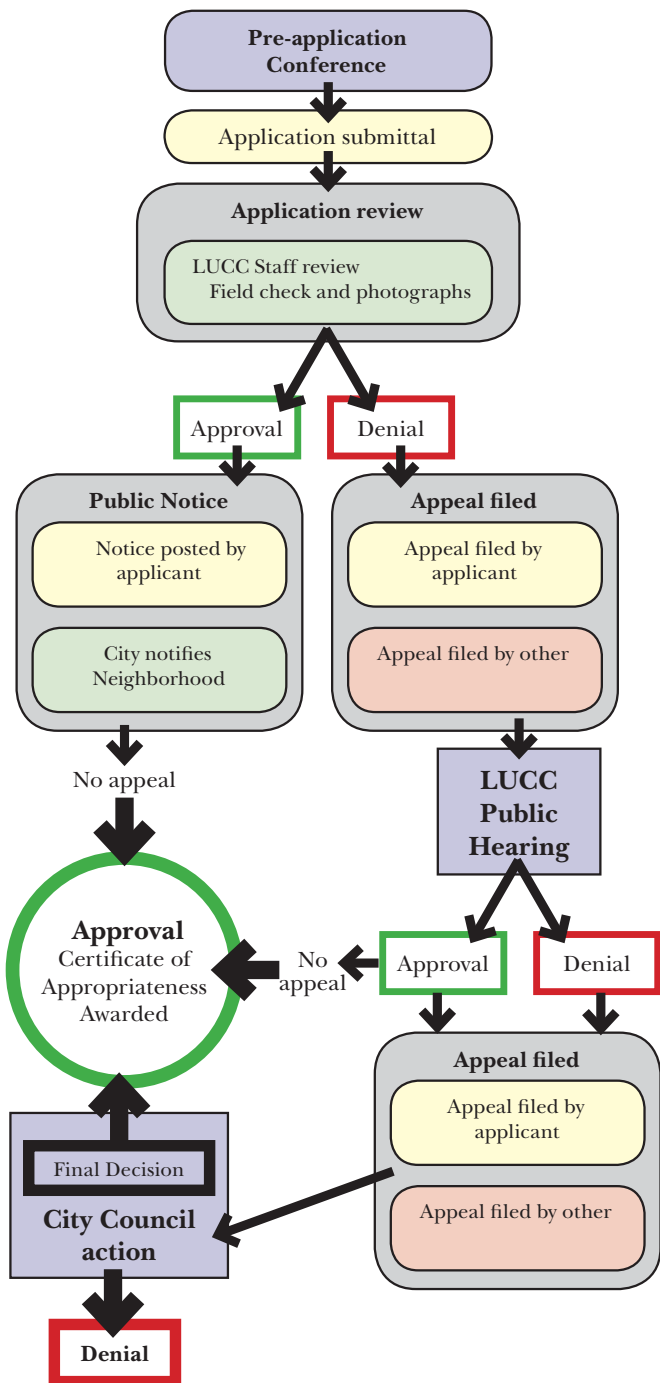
Pre-application Conference

Application submittal

Application review

LUCC Staff review
Field check and photographs

Approval

Denial

Public Notice

Notice posted by applicant

City notifies Neighborhood

Appeal filed

Appeal filed by applicant

Appeal filed by other

No appeal

LUCC Public Hearing

Approval
Certificate of Appropriateness Awarded

No appeal

Approval

Denial

Appeal filed

Appeal filed by applicant

Appeal filed by other

Final Decision

City Council action

Denial